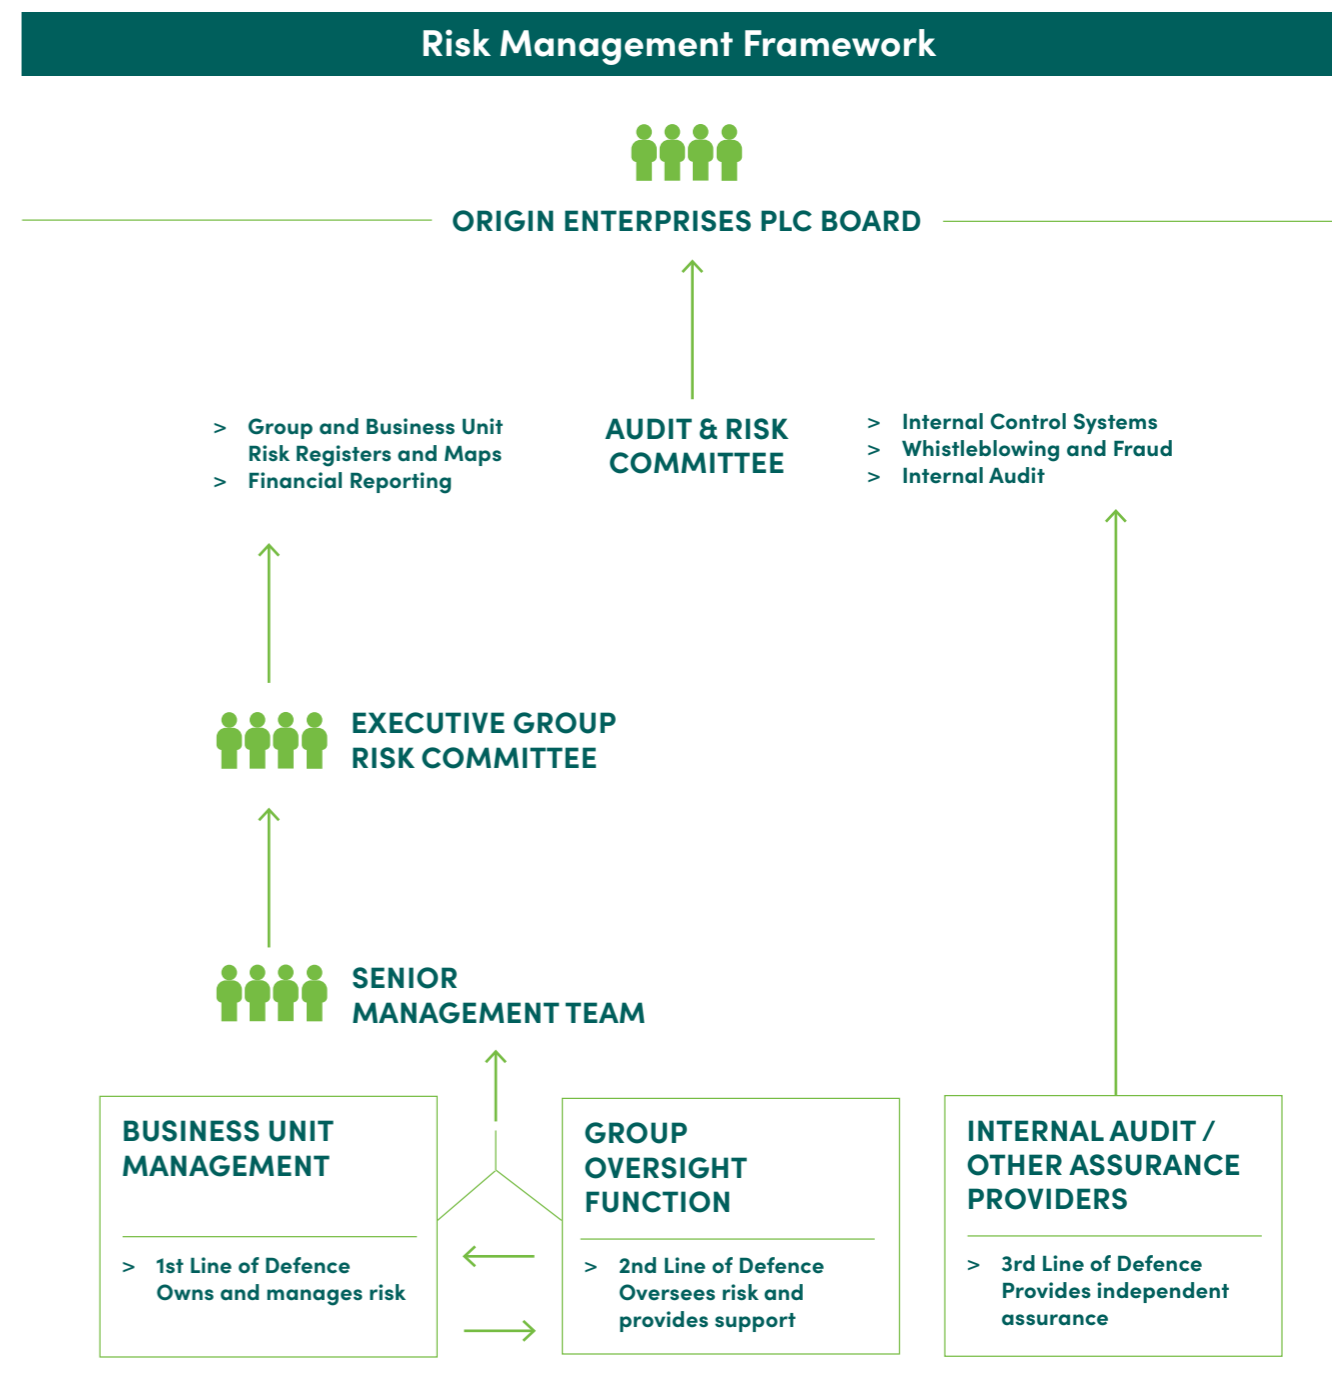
Risk Management Framework

ORIGIN ENTERPRISES PLC BOARD

> Group and Business Unit Risk Registers and Maps
> Financial Reporting

AUDIT & RISK COMMITTEE

> Internal Control Systems
> Whistleblowing and Fraud
> Internal Audit

EXECUTIVE GROUP RISK COMMITTEE

SENIOR MANAGEMENT TEAM

BUSINESS UNIT MANAGEMENT

> 1st Line of Defence Owns and manages risk

GROUP OVERSIGHT FUNCTION

> 2nd Line of Defence Oversees risk and provides support

INTERNAL AUDIT / OTHER ASSURANCE PROVIDERS

> 3rd Line of Defence Provides independent assurance